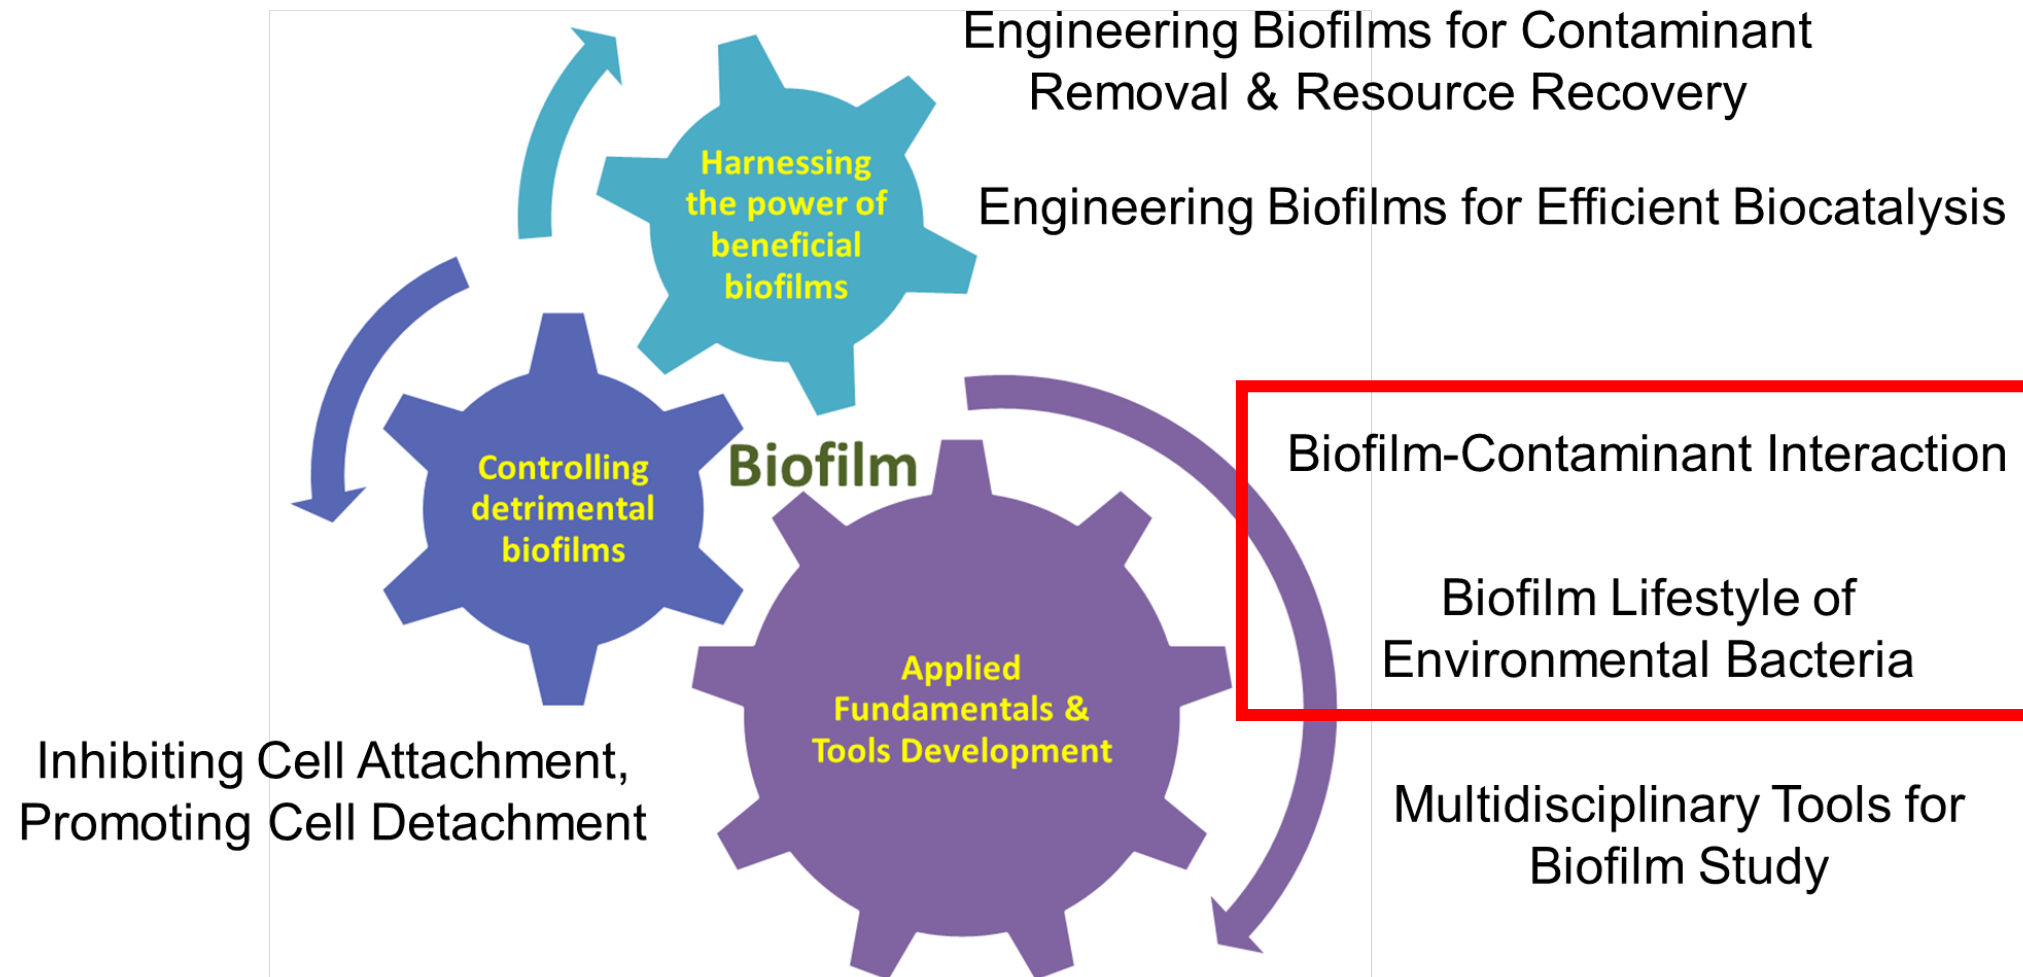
Engineering Biofilms for Contaminant Removal & Resource Recovery

Harnessing the power of beneficial biofilms

Engineering Biofilms for Efficient Biocatalysis

Controlling detrimental biofilms

Biofilm

Biofilm-Contaminant Interaction

Biofilm Lifestyle of Environmental Bacteria

Applied Fundamentals & Tools Development

Inhibiting Cell Attachment, Promoting Cell Detachment

Multidisciplinary Tools for Biofilm Study